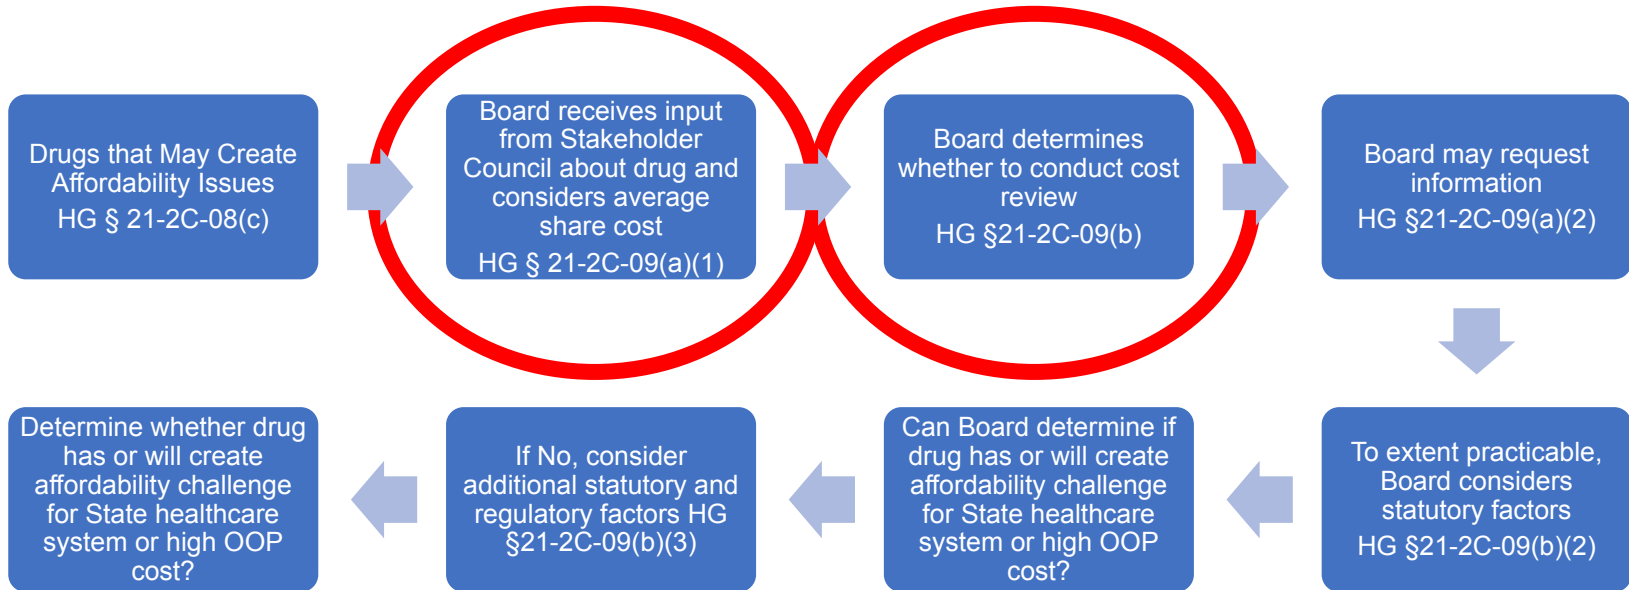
Drugs that May Create Affordability Issues
HG § 21-2C-08(c)

Board receives input from Stakeholder Council about drug and considers average share cost
HG § 21-2C-09(a)(1)

Board determines whether to conduct cost review
HG §21-2C-09(b)

Board may request information
HG §21-2C-09(a)(2)

To extent practicable, Board considers statutory factors
HG §21-2C-09(b)(2)

Can Board determine if drug has or will create affordability challenge for State healthcare system or high OOP cost?

If No, consider additional statutory and regulatory factors HG §21-2C-09(b)(3)

Determine whether drug has or will create affordability challenge for State healthcare system or high OOP cost?